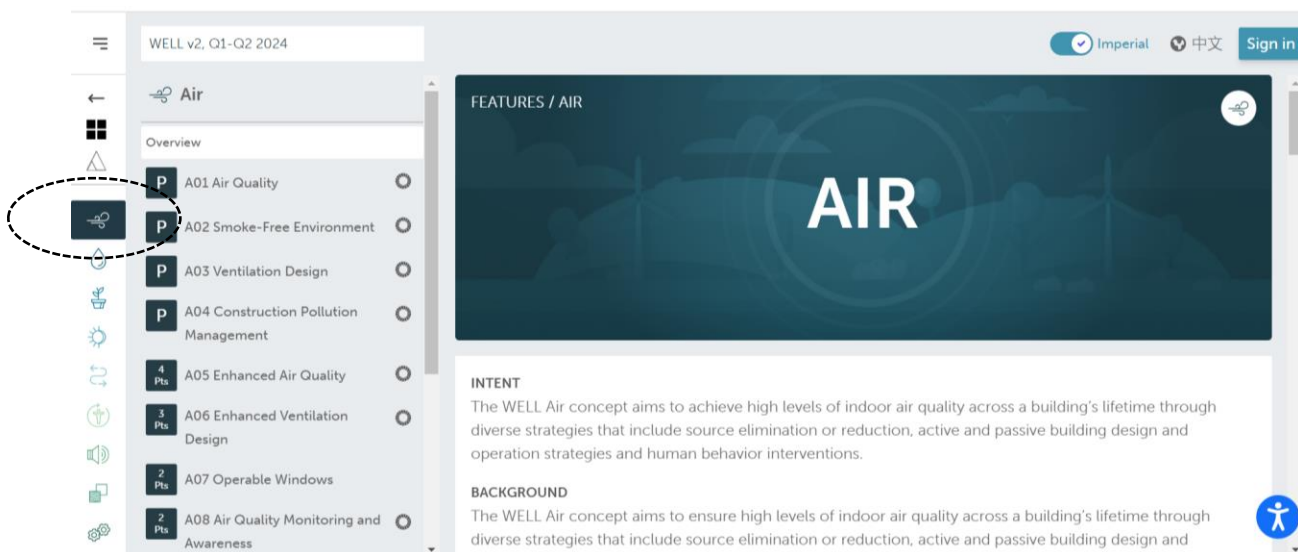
WELL v2, Q1-Q2 2024

Imperial 中文 Sign in

Air

Overview

P A01 Air Quality

P A02 Smoke-Free Environment

P A03 Ventilation Design

P A04 Construction Pollution Management

4 Pts A05 Enhanced Air Quality

3 Pts A06 Enhanced Ventilation Design

2 Pts A07 Operable Windows

2 Pts A08 Air Quality Monitoring and Awareness

FEATURES / AIR

AIR

INTENT

The WELL Air concept aims to achieve high levels of indoor air quality across a building's lifetime through diverse strategies that include source elimination or reduction, active and passive building design and operation strategies and human behavior interventions.

BACKGROUND

The WELL Air concept aims to ensure high levels of indoor air quality across a building's lifetime through diverse strategies that include source elimination or reduction, active and passive building design and